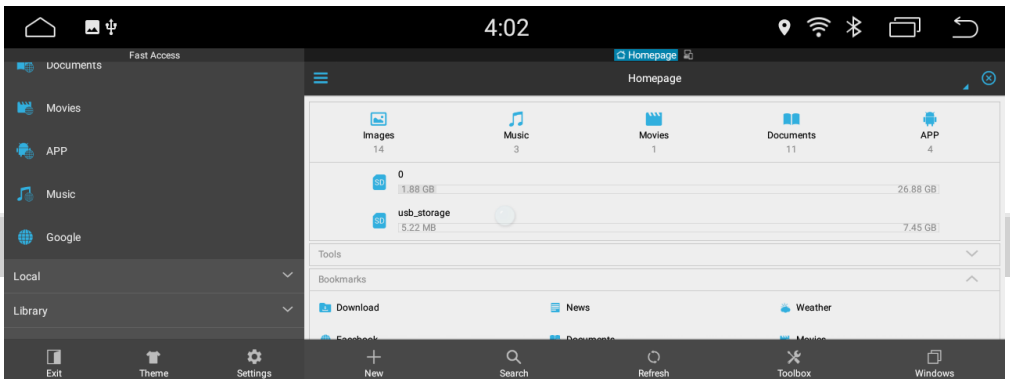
4:02

Fast Access
Documents
Movies
APP
Music
Google
Local
Library

Homepage

Homepage

Images
14
Music
3
Movies
1
Documents
11
APP
4

0
1.88 GB
26.88 GB
usb_storage
5.22 MB
7.45 GB

Tools
Bookmarks
Download
News
Weather
Facebook
Documents
Movies

Exit
Theme
Settings
New
Search
Refresh
Toolbox
Windows